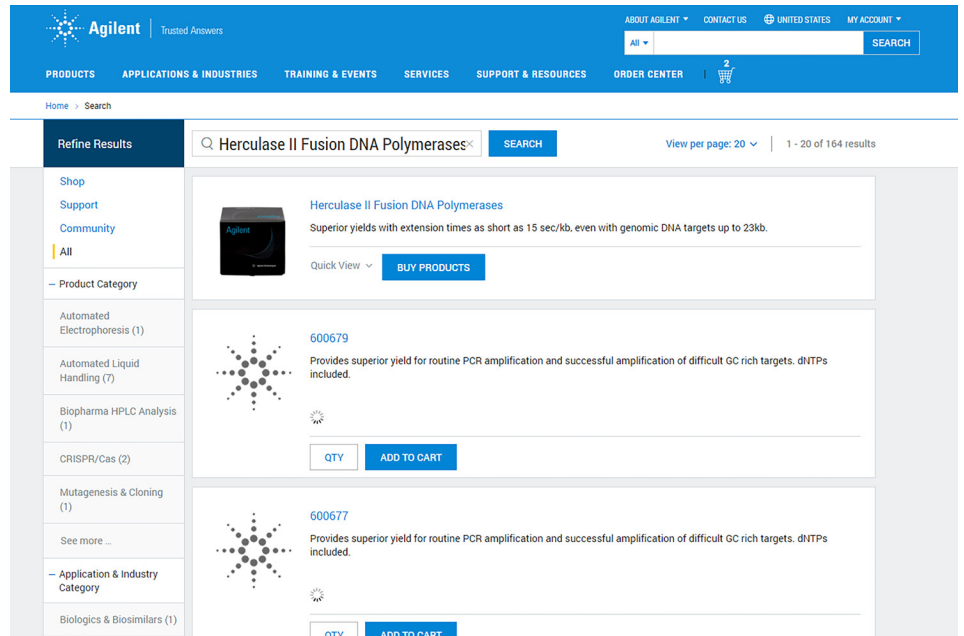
Agilent | Trusted Answers

ABOUT AGILENT ▾ CONTACT US UNITED STATES MY ACCOUNT ▾

All ▾ SEARCH

PRODUCTS APPLICATIONS & INDUSTRIES TRAINING & EVENTS SERVICES SUPPORT & RESOURCES ORDER CENTER 2

Home > Search

Refine Results

Herculase II Fusion DNA Polymerases × SEARCH

View per page: 20 ▾ | 1 - 20 of 164 results

Shop
Support
Community
All

– Product Category

Automated Electrophoresis (1)

Automated Liquid Handling (7)

Biopharma HPLC Analysis (1)

CRISPR/Cas (2)

Mutagenesis & Cloning (1)

See more ...

– Application & Industry Category

Biologics & Biosimilars (1)

Agilent

Herculase II Fusion DNA Polymerases

Superior yields with extension times as short as 15 sec/kb, even with genomic DNA targets up to 23kb.

Quick View ▾ BUY PRODUCTS

600679

Provides superior yield for routine PCR amplification and successful amplification of difficult GC rich targets. dNTPs included.

QTY ADD TO CART

600677

Provides superior yield for routine PCR amplification and successful amplification of difficult GC rich targets. dNTPs included.

QTY ADD TO CART